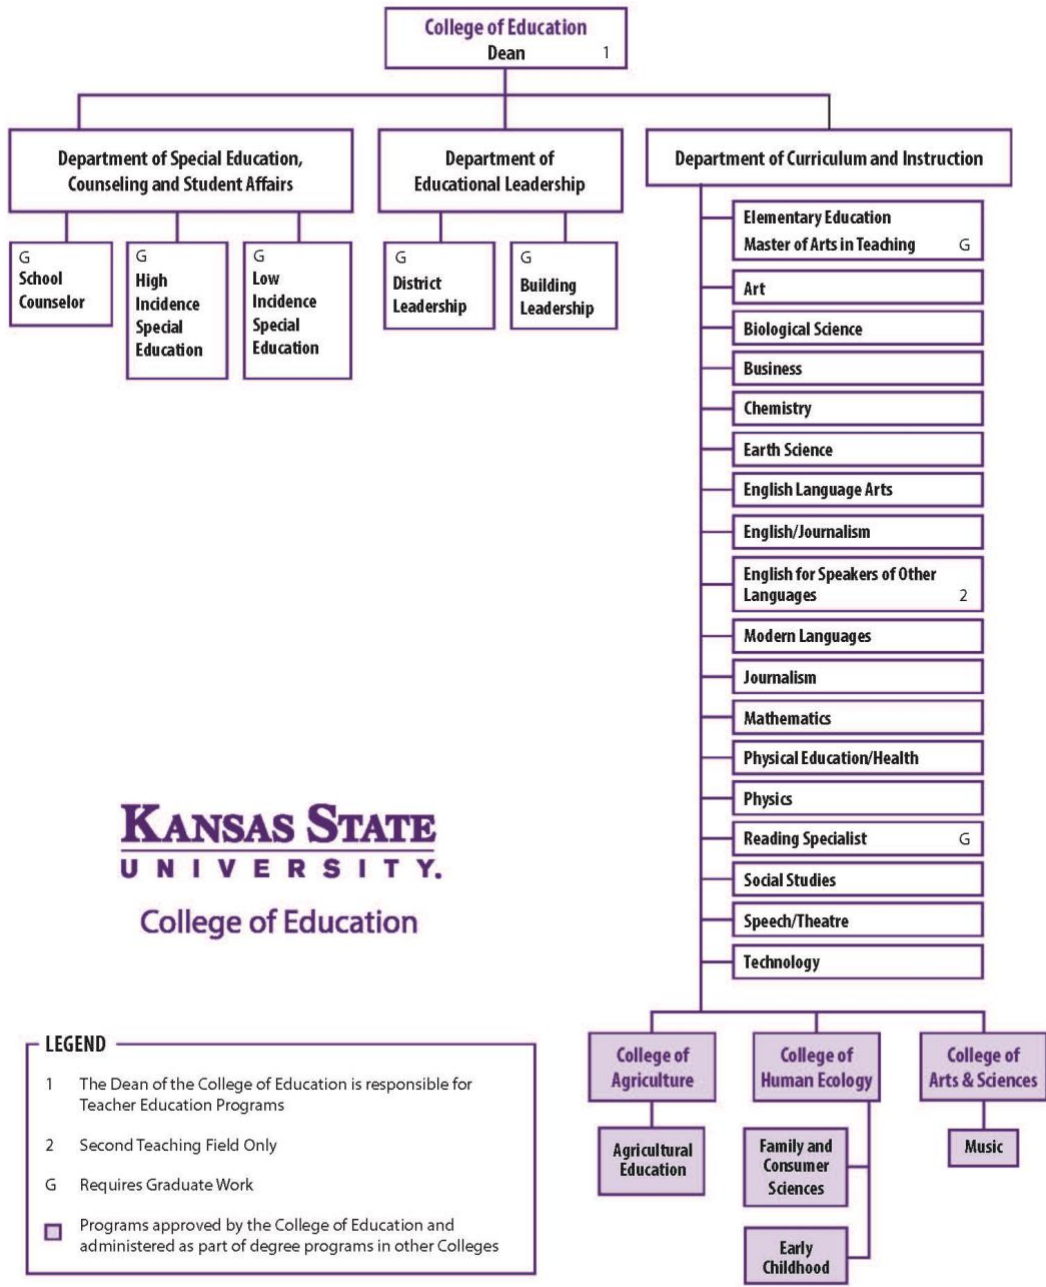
College of Education
Dean 1

Department of Special Education, Counseling and Student Affairs

G
School Counselor

G
High Incidence Special Education

G
Low Incidence Special Education

Department of Educational Leadership

G
District Leadership

G
Building Leadership

Department of Curriculum and Instruction

Elementary Education
Master of Arts in Teaching G

Art

Biological Science

Business

Chemistry

Earth Science

English Language Arts

English/Journalism

English for Speakers of Other Languages 2

Modern Languages

Journalism

Mathematics

Physical Education/Health

Physics

Reading Specialist G

Social Studies

Speech/Theatre

Technology

College of Agriculture

Agricultural Education

College of Human Ecology

Family and Consumer Sciences

Early Childhood

College of Arts & Sciences

Music

Kansas State University.
College of Education

LEGEND
1 The Dean of the College of Education is responsible for Teacher Education Programs
2 Second Teaching Field Only
G Requires Graduate Work
Programs approved by the College of Education and administered as part of degree programs in other Colleges